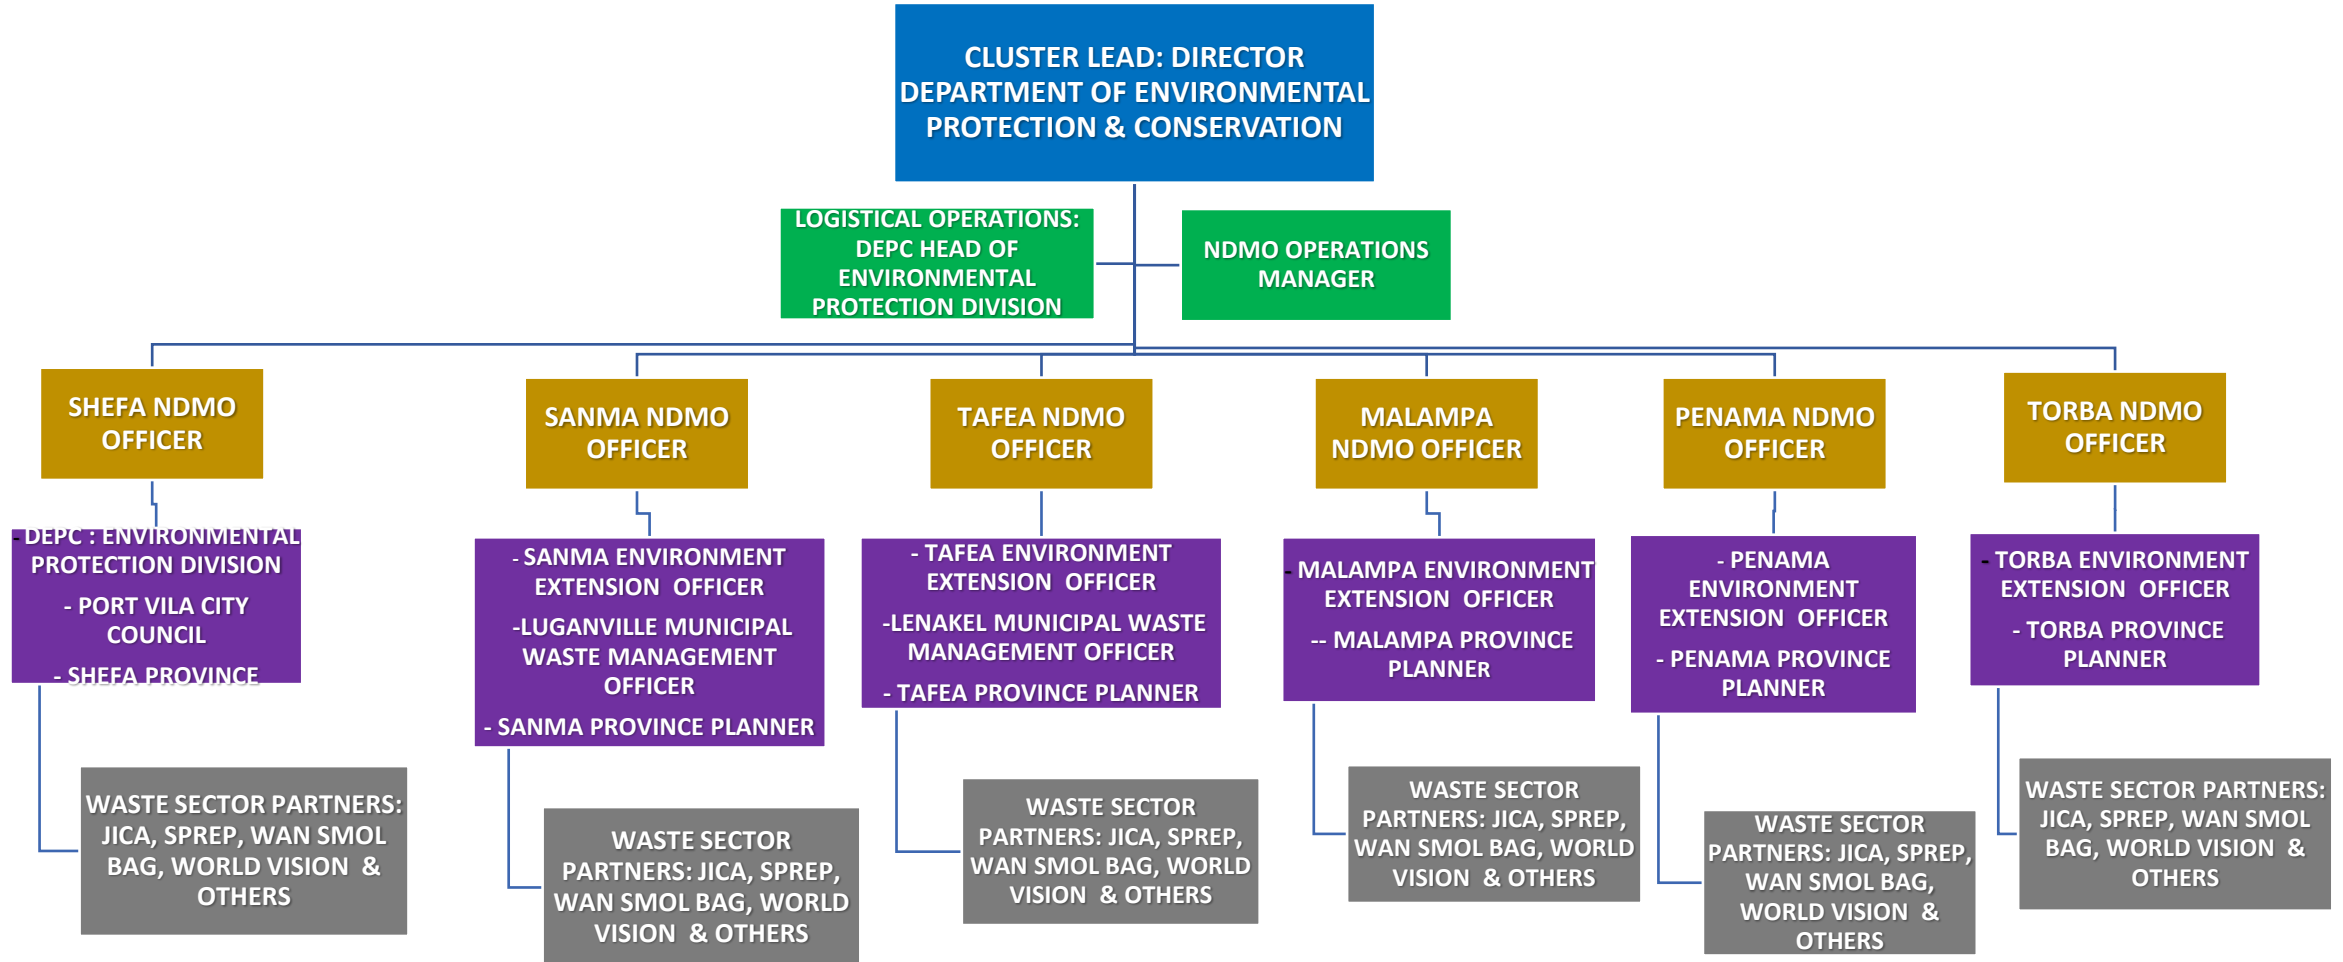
CLUSTER LEAD: DIRECTOR DEPARTMENT OF ENVIRONMENTAL PROTECTION & CONSERVATION

LOGISTICAL OPERATIONS: DEPC HEAD OF ENVIRONMENTAL PROTECTION DIVISION

NDMO OPERATIONS MANAGER

SHEFA NDMO OFFICER

- DEPC : ENVIRONMENTAL PROTECTION DIVISION
- PORT VILA CITY COUNCIL
- SHEFA PROVINCE

WASTE SECTOR PARTNERS: JICA, SPREP, WAN SMOL BAG, WORLD VISION & OTHERS

SANMA NDMO OFFICER

- SANMA ENVIRONMENT EXTENSION OFFICER
-LUGANVILLE MUNICIPAL WASTE MANAGEMENT OFFICER
- SANMA PROVINCE PLANNER

WASTE SECTOR PARTNERS: JICA, SPREP, WAN SMOL BAG, WORLD VISION & OTHERS

TAFEA NDMO OFFICER

- TAFEA ENVIRONMENT EXTENSION OFFICER
-LENAKEL MUNICIPAL WASTE MANAGEMENT OFFICER
- TAFEA PROVINCE PLANNER

WASTE SECTOR PARTNERS: JICA, SPREP, WAN SMOL BAG, WORLD VISION & OTHERS

MALAMPA NDMO OFFICER

- MALAMPA ENVIRONMENT EXTENSION OFFICER
-- MALAMPA PROVINCE PLANNER

WASTE SECTOR PARTNERS: JICA, SPREP, WAN SMOL BAG, WORLD VISION & OTHERS

PENAMA NDMO OFFICER

- PENAMA ENVIRONMENT EXTENSION OFFICER
- PENAMA PROVINCE PLANNER

WASTE SECTOR PARTNERS: JICA, SPREP, WAN SMOL BAG, WORLD VISION & OTHERS

TORBA NDMO OFFICER

- TORBA ENVIRONMENT EXTENSION OFFICER
- TORBA PROVINCE PLANNER

WASTE SECTOR PARTNERS: JICA, SPREP, WAN SMOL BAG, WORLD VISION & OTHERS